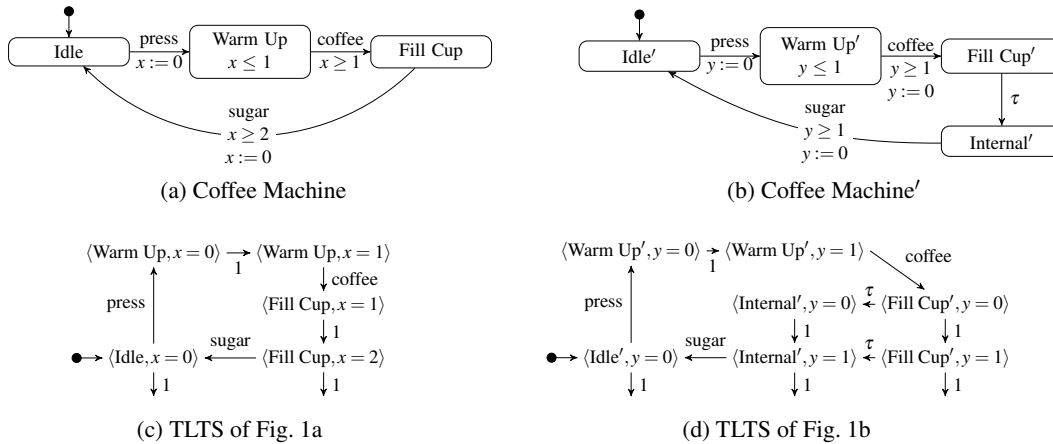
Idle

press
$x := 0$

Warm Up
$x \leq 1$

coffee
$x \geq 1$

Fill Cup

sugar
$x \geq 2$
$x := 0$

(a) Coffee Machine

Idle$'$

press
$y := 0$

Warm Up$'$
$y \leq 1$

coffee
$y \geq 1$
$y := 0$

Fill Cup$'$

$\tau$

sugar
$y \geq 1$
$y := 0$

Internal$'$

(b) Coffee Machine$'$

$\langle \text{Warm Up}, x = 0 \rangle$ $\xrightarrow{1}$ $\langle \text{Warm Up}, x = 1 \rangle$

coffee

press

$\langle \text{Fill Cup}, x = 1 \rangle$

1

sugar

$\langle \text{Idle}, x = 0 \rangle$ $\langle \text{Fill Cup}, x = 2 \rangle$

1 1

(c) TLTS of Fig. 1a

$\langle \text{Warm Up}', y = 0 \rangle$ $\xrightarrow{1}$ $\langle \text{Warm Up}', y = 1 \rangle$

coffee

press

$\langle \text{Internal}', y = 0 \rangle$ $\tau$ $\langle \text{Fill Cup}', y = 0 \rangle$

1 1

sugar

$\langle \text{Idle}', y = 0 \rangle$ $\langle \text{Internal}', y = 1 \rangle$ $\tau$ $\langle \text{Fill Cup}', y = 1 \rangle$

1 1 1

(d) TLTS of Fig. 1b